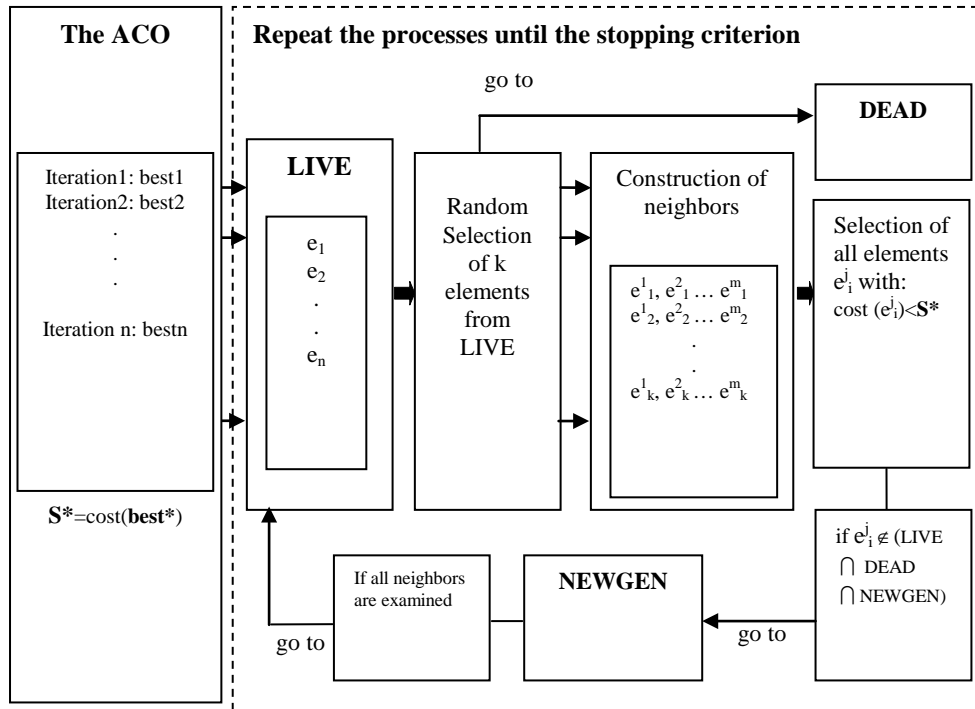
The ACO

Iteration1: best1
Iteration2: best2
.
.
.
Iteration n: bestn

S*=cost(best*)

Repeat the processes until the stopping criterion

go to

DEAD

LIVE

$e_1$
$e_2$
.
.
$e_n$

Random Selection of k elements from LIVE

Construction of neighbors

$e^1_1, e^2_1 \ldots e^m_1$
$e^1_2, e^2_2 \ldots e^m_2$
.
.
$e^1_k, e^2_k \ldots e^m_k$

Selection of all elements $e^j_i$ with: cost $(e^j_i)$<S*

if $e^j_i \notin$ (LIVE $\cap$ DEAD $\cap$ NEWGEN)

go to

NEWGEN

If all neighbors are examined

go to